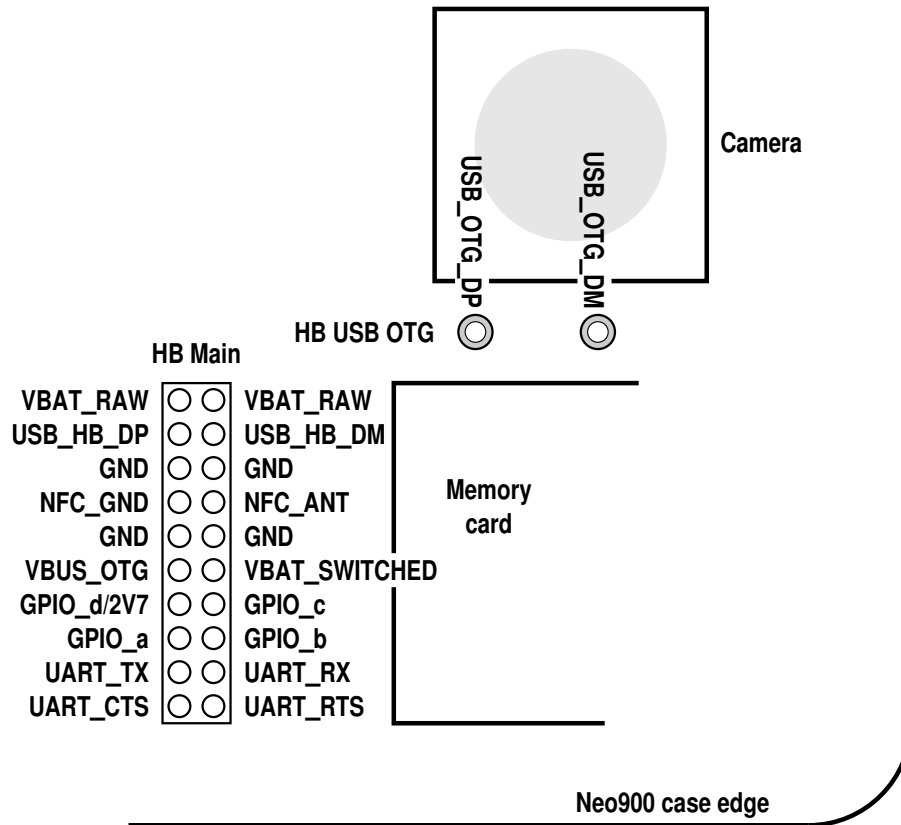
Camera

USB_OTG_DP

USB_OTG_DM

HB USB OTG

HB Main

| | |
|---|---|
| VBAT_RAW | VBAT_RAW |
| USB_HB_DP | USB_HB_DM |
| GND | GND |
| NFC_GND | NFC_ANT |
| GND | GND |
| VBUS_OTG | VBAT_SWITCHED |
| GPIO_d/2V7 | GPIO_c |
| GPIO_a | GPIO_b |
| UART_TX | UART_RX |
| UART_CTS | UART_RTS |

Memory card

Neo900 case edge